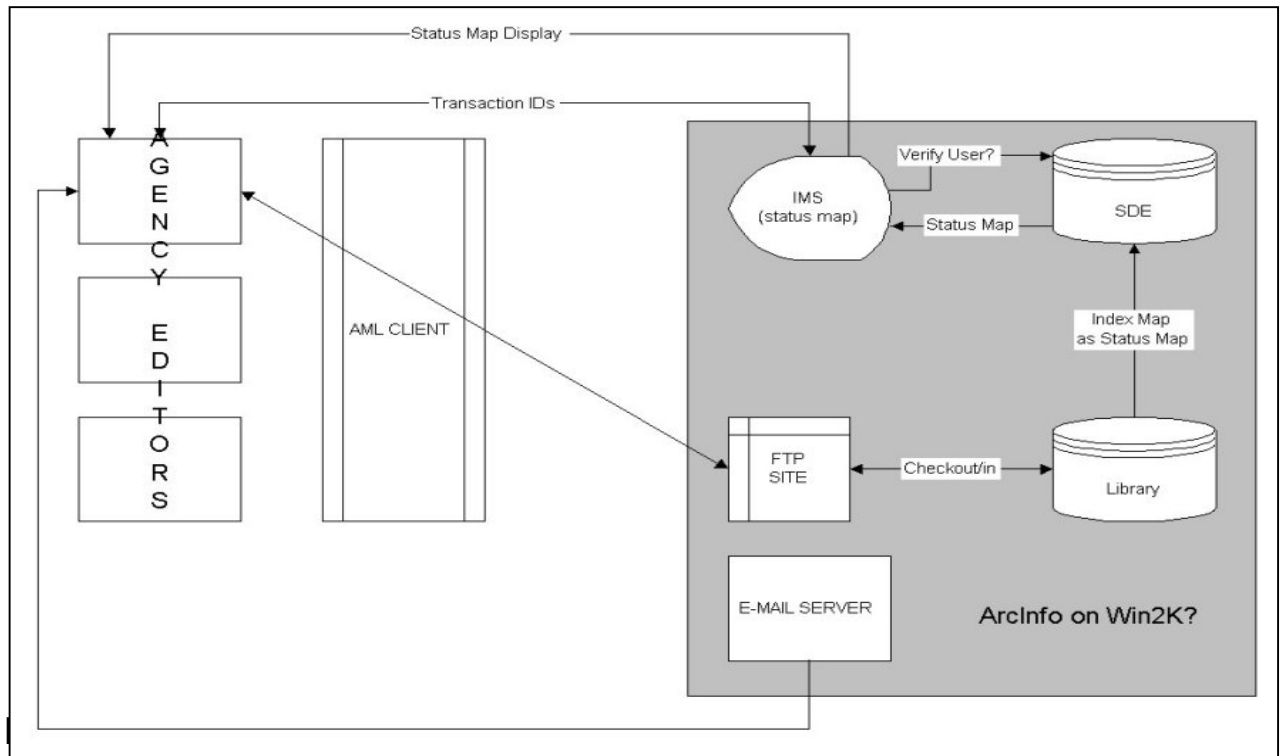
Status Map Display

Transaction IDs

AGENCY EDITORS

AML CLIENT

IMS (status map)

Verify User?

SDE

Status Map

Index Map as Status Map

FTP SITE

Checkout/in

Library

E-MAIL SERVER

ArcInfo on Win2K?